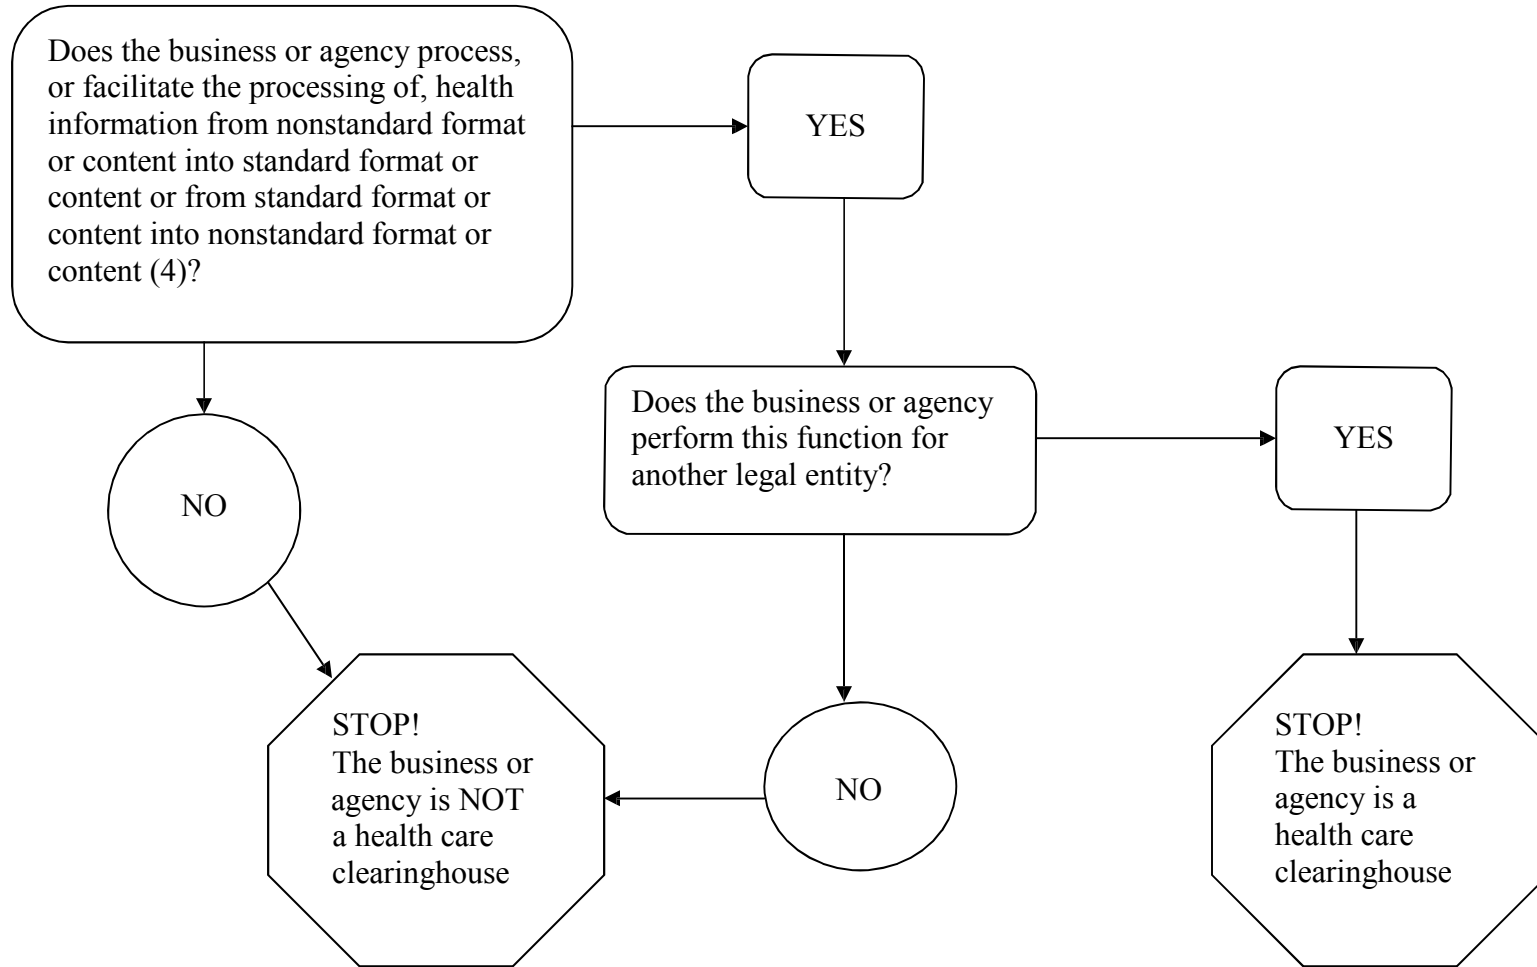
Does the business or agency process, or facilitate the processing of, health information from nonstandard format or content into standard format or content or from standard format or content into nonstandard format or content (4)?

YES

NO

Does the business or agency perform this function for another legal entity?

YES

STOP!
The business or agency is NOT a health care clearinghouse

NO

STOP!
The business or agency is a health care clearinghouse